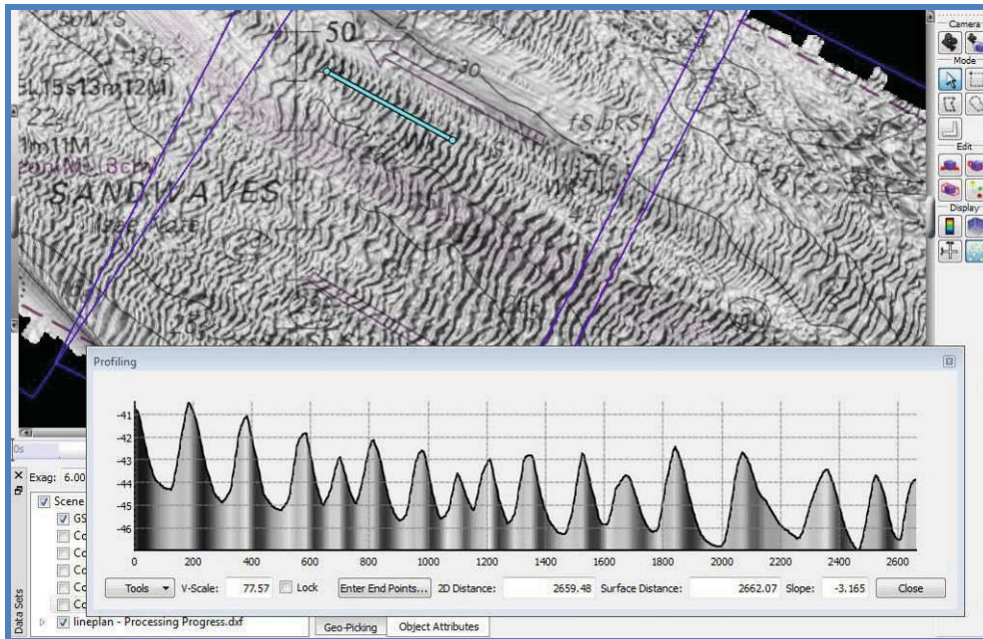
50
30
21
SoMS
30
EL15s13mT2M
22
1m1M
SANDWAVES
(see Note)
fS.bkSh
24
41
22
20
26
Camera
Mode
Edit
Display
Profiling
-41
-42
-43
-44
-45
-46
0
200
400
600
800
1000
1200
1400
1600
1800
2000
2200
2400
2600
Tools
V-Scale:
77.57
Lock
Enter End Points...
2D Distance:
2659.48
Surface Distance:
2662.07
Slope:
-3.165
Close
Exag:
6.00
Scene
GS
Co
Co
Co
Co
Co
lineplan - Processing Progress.dxf
Geo-Picking
Object Attributes
Data Sets